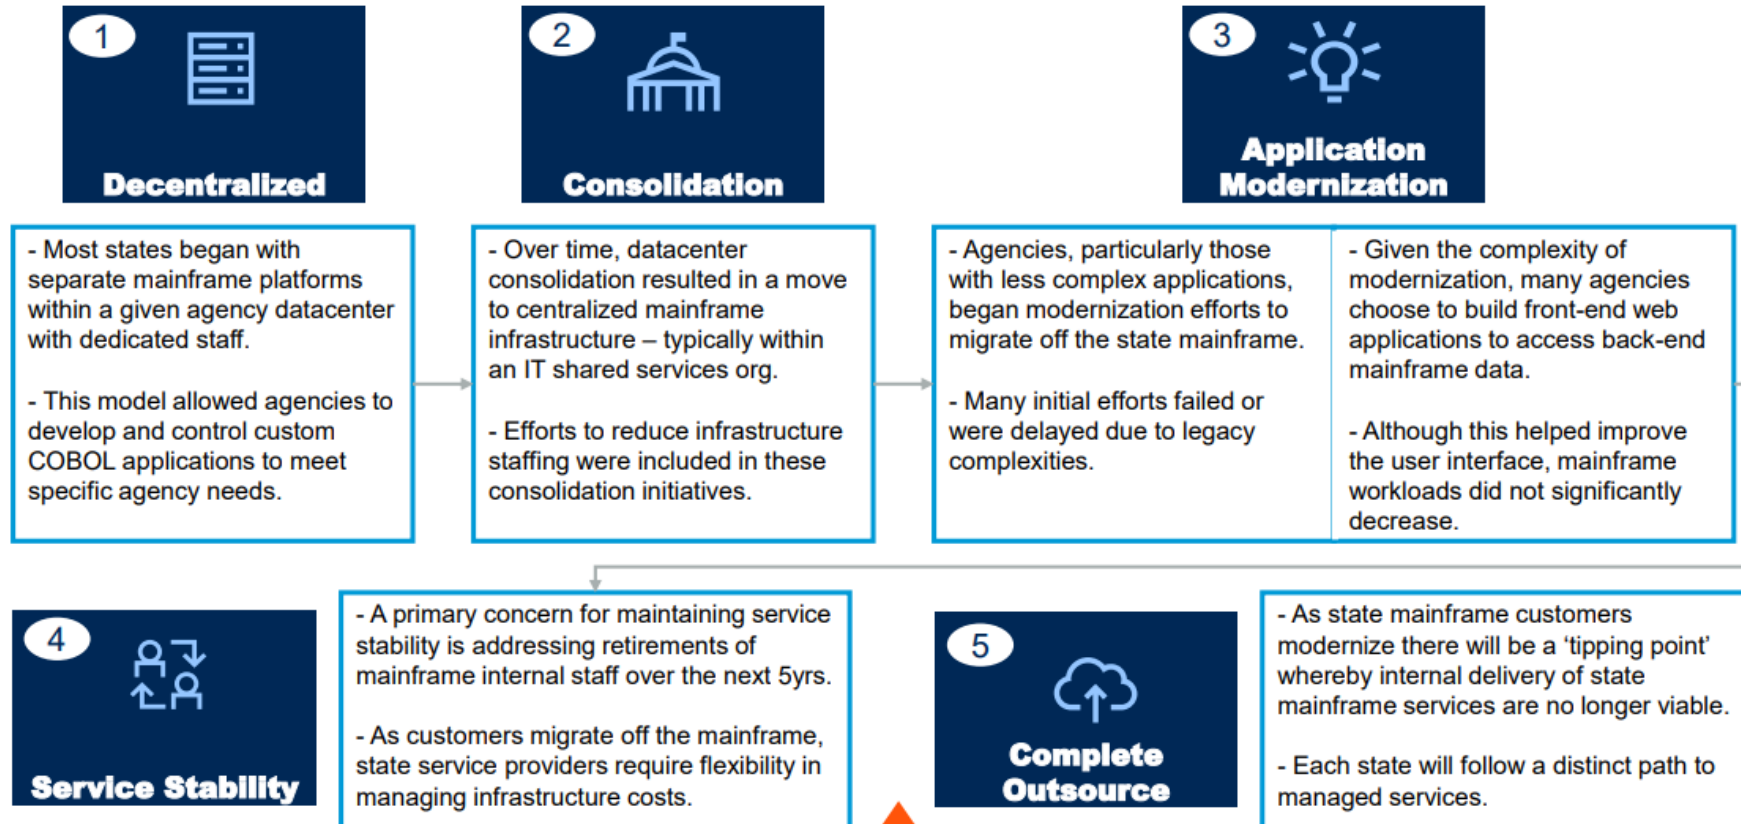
1

Decentralized

2

Consolidation

3

Application Modernization

- Most states began with separate mainframe platforms within a given agency datacenter with dedicated staff.

- This model allowed agencies to develop and control custom COBOL applications to meet specific agency needs.

- Over time, datacenter consolidation resulted in a move to centralized mainframe infrastructure – typically within an IT shared services org.

- Efforts to reduce infrastructure staffing were included in these consolidation initiatives.

- Agencies, particularly those with less complex applications, began modernization efforts to migrate off the state mainframe.

- Many initial efforts failed or were delayed due to legacy complexities.

- Given the complexity of modernization, many agencies choose to build front-end web applications to access back-end mainframe data.

- Although this helped improve the user interface, mainframe workloads did not significantly decrease.

4

Service Stability

- A primary concern for maintaining service stability is addressing retirements of mainframe internal staff over the next 5yrs.

- As customers migrate off the mainframe, state service providers require flexibility in managing infrastructure costs.

5

Complete Outsource

- As state mainframe customers modernize there will be a ‘tipping point’ whereby internal delivery of state mainframe services are no longer viable.

- Each state will follow a distinct path to managed services.